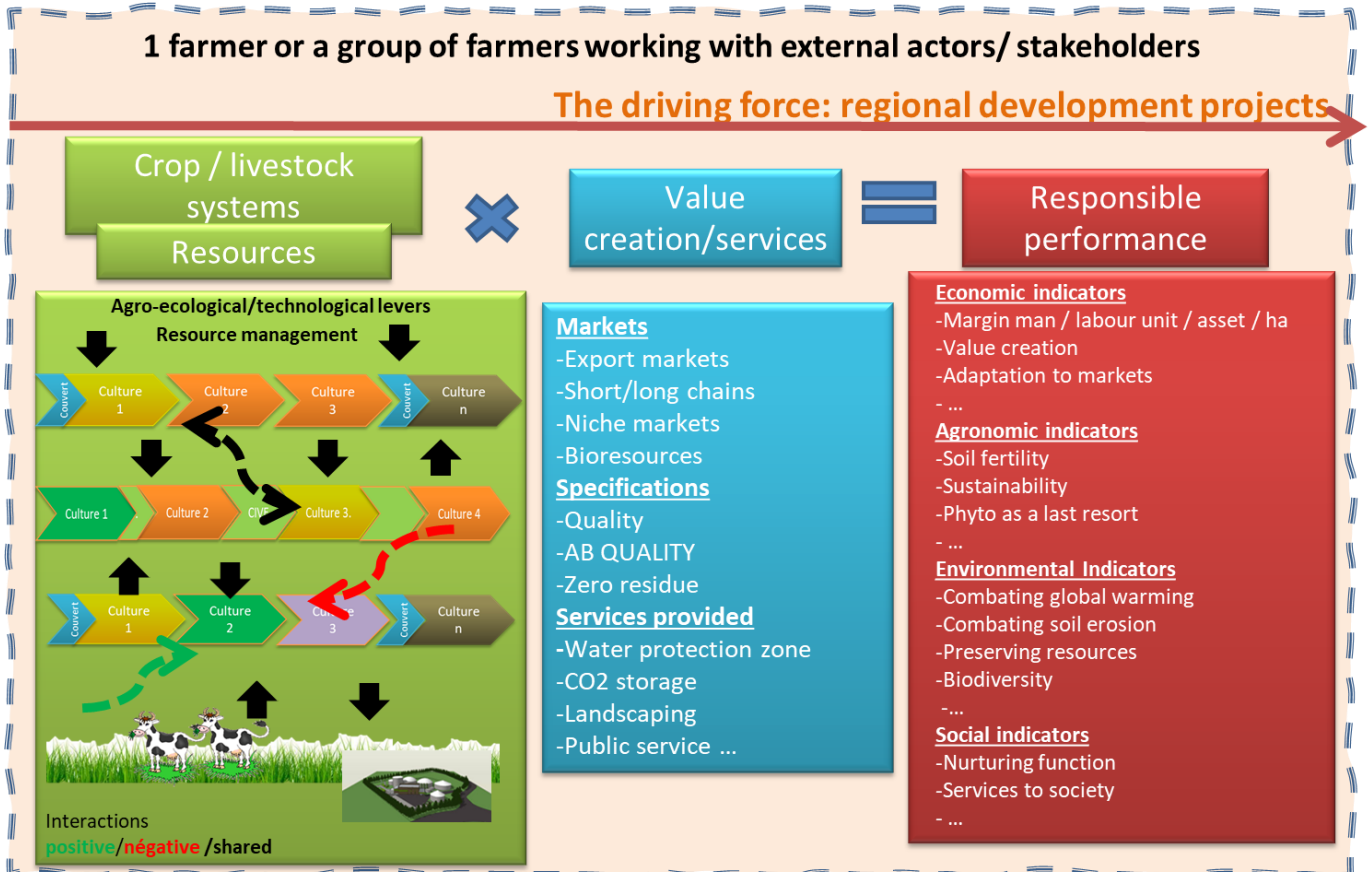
1 farmer or a group of farmers working with external actors/ stakeholders

The driving force: regional development projects

Crop / livestock systems

Resources

Value creation/services

Responsible performance

Agro-ecological/technological levers

Resource management

Couvert

Culture 1

Culture 2

Culture 3

Couvert

Culture n

Culture 1

Culture 2

CIVE

Culture 3.

Culture 4

Couvert

Culture 1

Culture 2

Culture 3

Couvert

Culture n

Interactions

positive/négative /shared

Markets
-Export markets
-Short/long chains
-Niche markets
-Bioresources
Specifications
-Quality
-AB QUALITY
-Zero residue
Services provided
-Water protection zone
-CO2 storage
-Landscaping
-Public service ...

Economic indicators
-Margin man / labour unit / asset / ha
-Value creation
-Adaptation to markets
- ...
Agronomic indicators
-Soil fertility
-Sustainability
-Phyto as a last resort
- ...
Environmental Indicators
-Combating global warming
-Combating soil erosion
-Preserving resources
-Biodiversity
-...
Social indicators
-Nurturing function
-Services to society
- ...